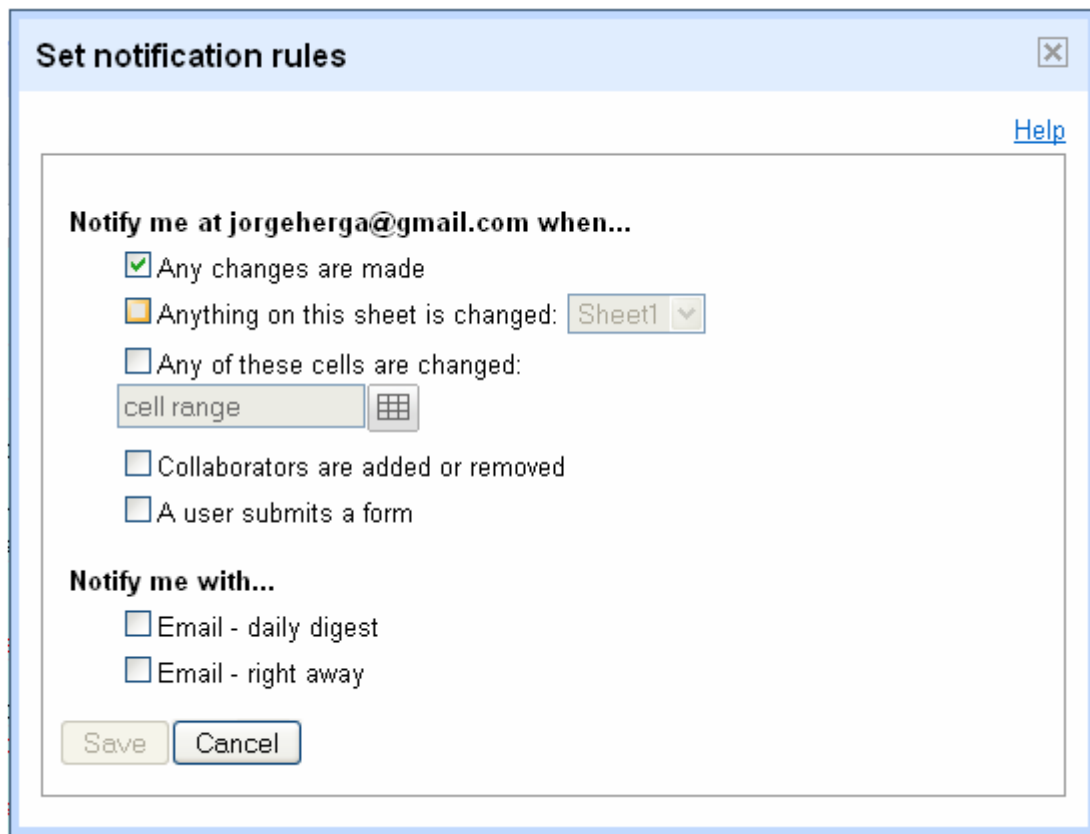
Set notification rules

Help

Notify me at jorgeherga@gmail.com when...

Any changes are made

Anything on this sheet is changed: Sheet1

Any of these cells are changed:

cell range

Collaborators are added or removed

A user submits a form

Notify me with...

Email - daily digest

Email - right away

Save Cancel